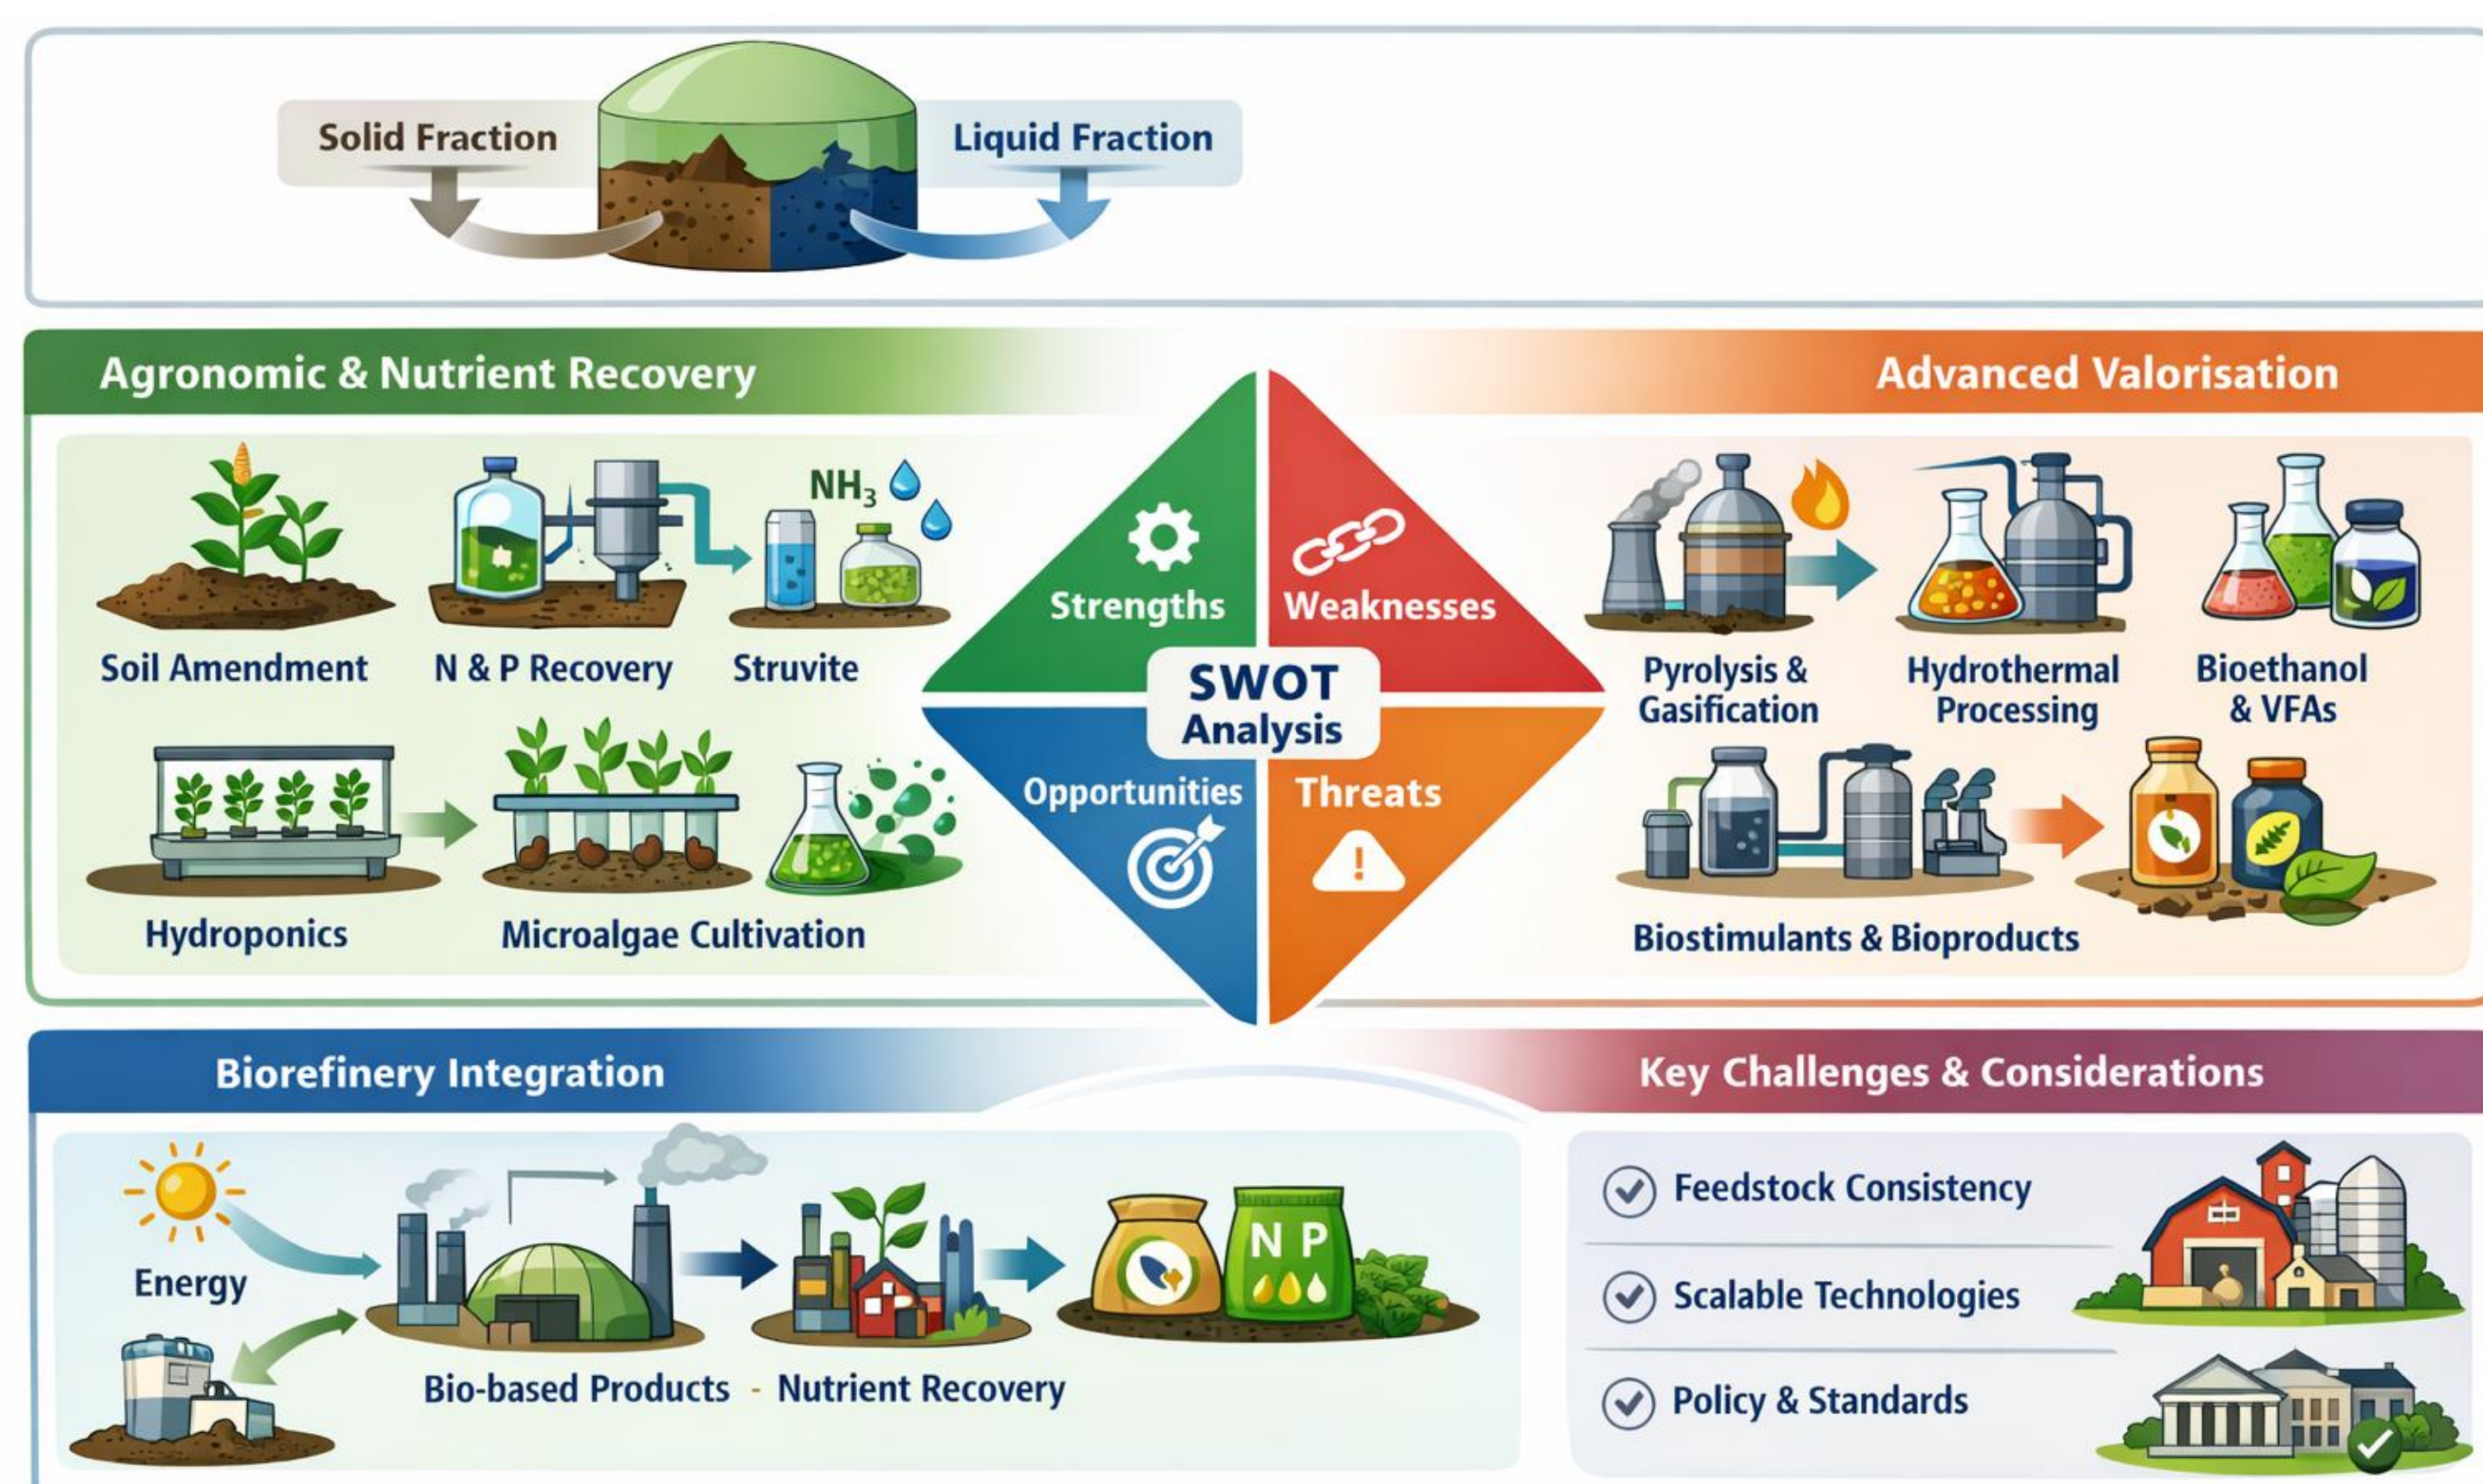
Solid Fraction

Liquid Fraction

Agronomic & Nutrient Recovery

Advanced Valorisation

$NH_3$

Soil Amendment

N & P Recovery

Struvite

Strengths

Weaknesses

SWOT Analysis

Opportunities

Threats

Pyrolysis & Gasification

Hydrothermal Processing

Bioethanol & VFAs

Hydroponics

Microalgae Cultivation

Biostimulants & Bioproducts

Biorefinery Integration

Key Challenges & Considerations

Energy

N P

Bio-based Products - Nutrient Recovery

Feedstock Consistency

Scalable Technologies

Policy & Standards